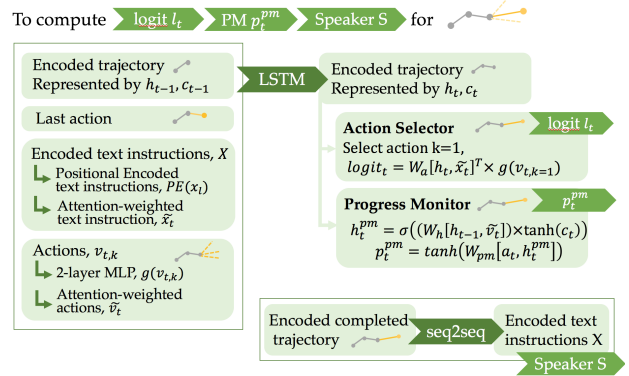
To compute logit $l_t$ PM $p_t^{pm}$ Speaker S for

Encoded trajectory
Represented by $h_{t-1}, c_{t-1}$

Last action

Encoded text instructions, $X$

Positional Encoded text instructions, $PE(x_l)$

Attention-weighted text instruction, $\tilde{x}_t$

Actions, $v_{t,k}$

2-layer MLP, $g(v_{t,k})$

Attention-weighted actions, $\tilde{v}_t$

LSTM

Encoded trajectory
Represented by $h_t, c_t$

Action Selector

logit $l_t$

Select action k=1,
$logit_t = W_a[h_t, \tilde{x}_t]^T \times g(v_{t,k=1})$

Progress Monitor

$p_t^{pm}$

$h_t^{pm} = \sigma((W_h[h_{t-1}, \tilde{v}_t]) \times \tanh(c_t))$
$p_t^{pm} = tanh(W_{pm}[a_t, h_t^{pm}])$

Encoded completed trajectory

seq2seq

Encoded text instructions X

Speaker S